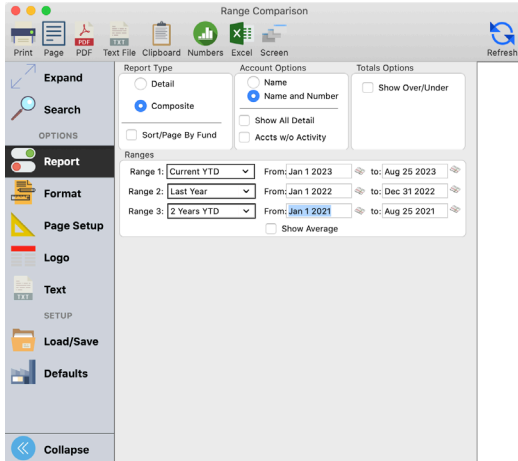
Range Comparison

Print Page PDF Text File Clipboard Numbers Excel Screen Refresh

Expand
Search
OPTIONS
Report
Format
Page Setup
Logo
Text
SETUP
Load/Save
Defaults
Collapse

Report Type
Detail
Composite
Sort/Page By Fund

Account Options
Name
Name and Number
Show All Detail
Accts w/o Activity

Totals Options
Show Over/Under

Ranges
Range 1: Current YTD From: Jan 1 2023 to: Aug 25 2023
Range 2: Last Year From: Jan 1 2022 to: Dec 31 2022
Range 3: 2 Years YTD From: Jan 1 2021 to: Aug 25 2021
Show Average